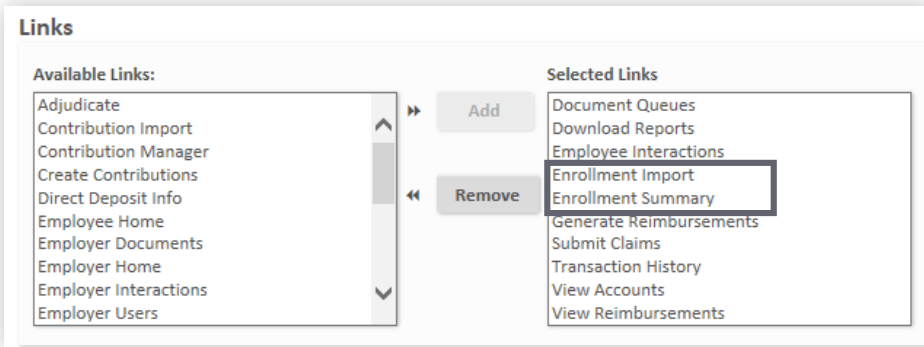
Links

Available Links:

Adjudicate
Contribution Import
Contribution Manager
Create Contributions
Direct Deposit Info
Employee Home
Employer Documents
Employer Home
Employer Interactions
Employer Users

Add

Remove

Selected Links

Document Queues
Download Reports
Employee Interactions
Enrollment Import
Enrollment Summary
Generate Reimbursements
Submit Claims
Transaction History
View Accounts
View Reimbursements